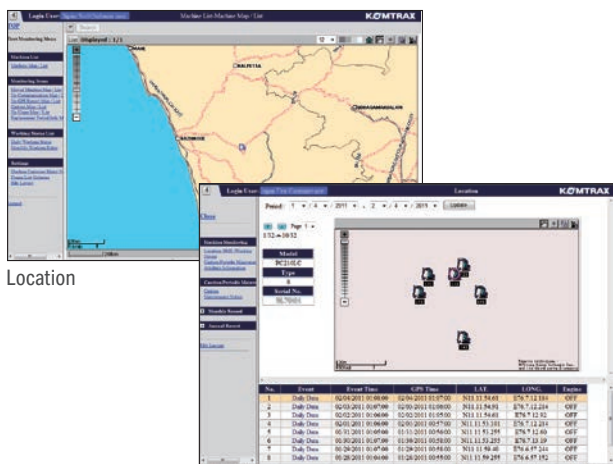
Login User: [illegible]

Machine List Machine Map - List

KOMTRAX

TOP

Search

List Displayed : 1 / 1

Fleet Monitoring Menu

Machine List

Machine Map - List

Monitoring Items

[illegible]

Working Status List

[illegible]

Settings

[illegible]

Logout

KALPETTA

Location

Login User: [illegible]

Location

KOMTRAX

Close

Period: 1 / 4 / 2011 ~ 2 / 4 / 2011 Update

Page 1

Machine Monitoring

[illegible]

Model

PC210LC

Type

8

Serial No.

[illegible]

Monthly Record

Annual Record

Logout

| No. | Event | Event Time | GPS Time | LAT. | LONG. | Engine |
|---|---|---|---|---|---|---|
| 1 | Daily Data | 02/04/2011 01:00:00 | 02/04/2011 01:07:00 | N11 53.54 01 | E76 7 12 184 | OFF |
| 2 | Daily Data | 02/03/2011 01:07:00 | 02/03/2011 01:05:00 | N11 53.54 01 | E76 7 12 234 | OFF |
| 3 | Daily Data | 02/02/2011 01:06:00 | 02/02/2011 01:05:00 | N11 53.54 01 | E76 7 12 92 | OFF |
| 4 | Daily Data | 02/01/2011 01:06:00 | 02/01/2011 00:57:00 | N11 53.53 01 | E76 7 12 234 | OFF |
| 5 | Daily Data | 01/31/2011 01:07:00 | 01/31/2011 00:56:00 | N11 53.55 255 | E76 7 12 40 | OFF |
| 6 | Daily Data | 01/30/2011 01:07:00 | 01/30/2011 00:58:00 | N11 53.55 255 | E76 7 13 19 | OFF |
| 7 | Daily Data | 01/29/2011 01:07:00 | 01/29/2011 00:58:00 | N11 53.59 40 | E76 6 57 244 | OFF |
| 8 | Daily Data | 01/28/2011 01:06:00 | 01/28/2011 00:55:00 | N11 53.59 255 | E76 6 57 192 | OFF |